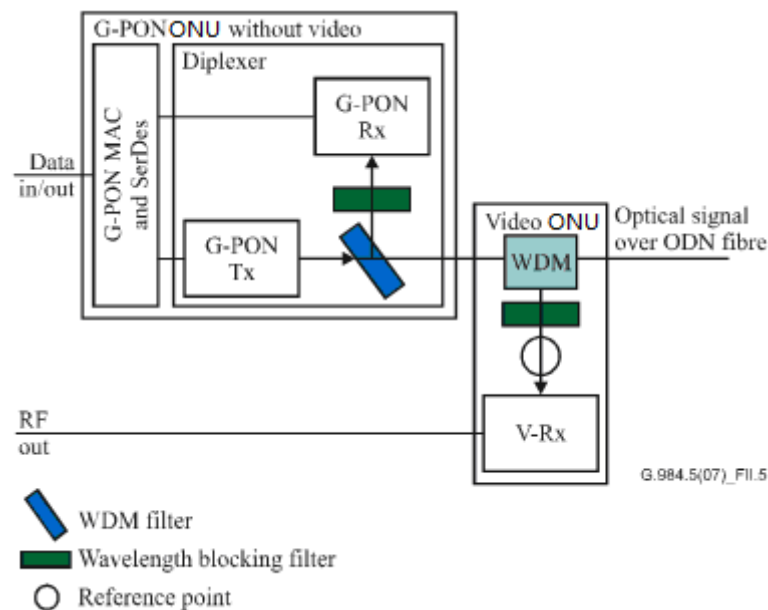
G-PON ONU without video

Diplexer

G-PON MAC and SerDes

G-PON Rx

Data in/out

G-PON Tx

Video ONU

Optical signal over ODN fibre

WDM

RF out

V-Rx

G.984.5(07)_FII.5

WDM filter

Wavelength blocking filter

Reference point